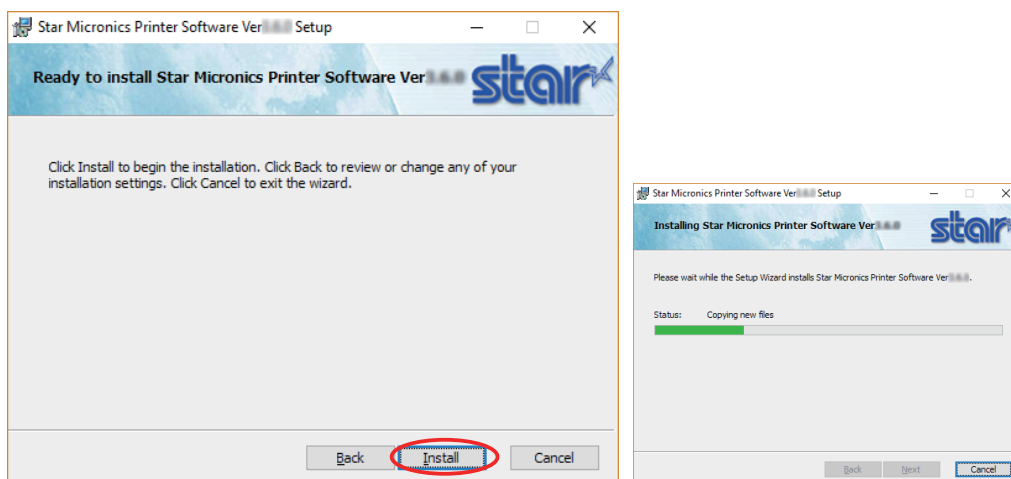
Star Micronics Printer Software Ver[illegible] Setup

Ready to install Star Micronics Printer Software Ver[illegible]

star

Click Install to begin the installation. Click Back to review or change any of your installation settings. Click Cancel to exit the wizard.

Back Install Cancel

Star Micronics Printer Software Ver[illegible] Setup

Installing Star Micronics Printer Software Ver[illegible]

star

Please wait while the Setup Wizard installs Star Micronics Printer Software Ver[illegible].

Status: Copying new files

Back Next Cancel